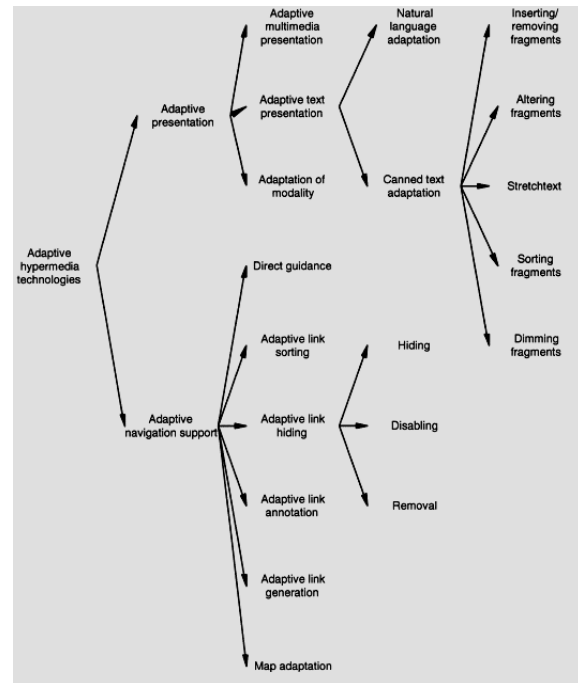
Adaptive hypermedia technologies

Adaptive presentation

Adaptive multimedia presentation

Adaptive text presentation

Adaptation of modality

Natural language adaptation

Canned text adaptation

Inserting/ removing fragments

Altering fragments

Stretchtext

Sorting fragments

Dimming fragments

Adaptive navigation support

Direct guidance

Adaptive link sorting

Adaptive link hiding

Adaptive link annotation

Adaptive link generation

Map adaptation

Hiding

Disabling

Removal